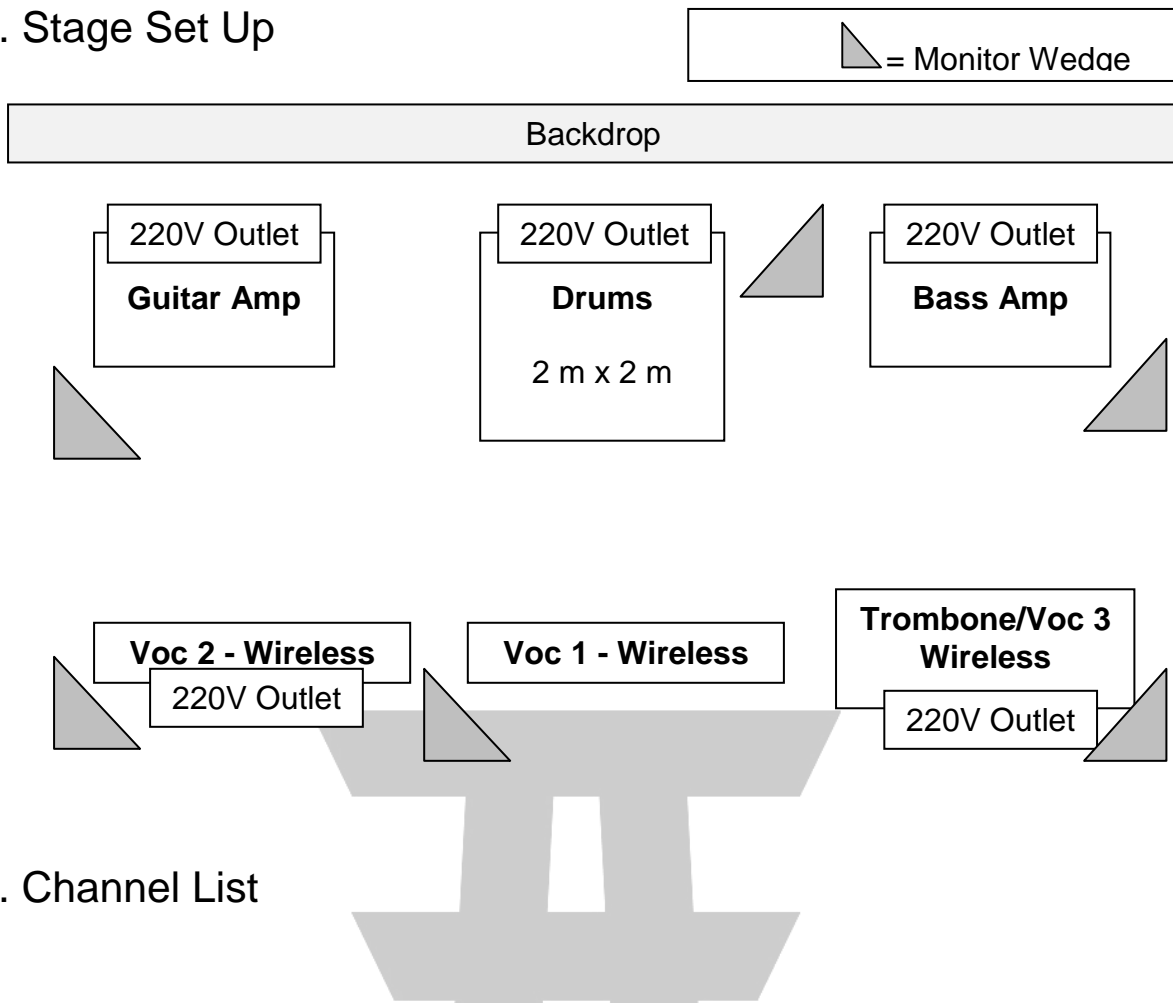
. Stage Set Up

= Monitor Wedge

Backdrop

220V Outlet

Guitar Amp

220V Outlet

Drums

2 m x 2 m

220V Outlet

Bass Amp

Voc 2 - Wireless

220V Outlet

Voc 1 - Wireless

Trombone/Voc 3 Wireless

220V Outlet

. Channel List